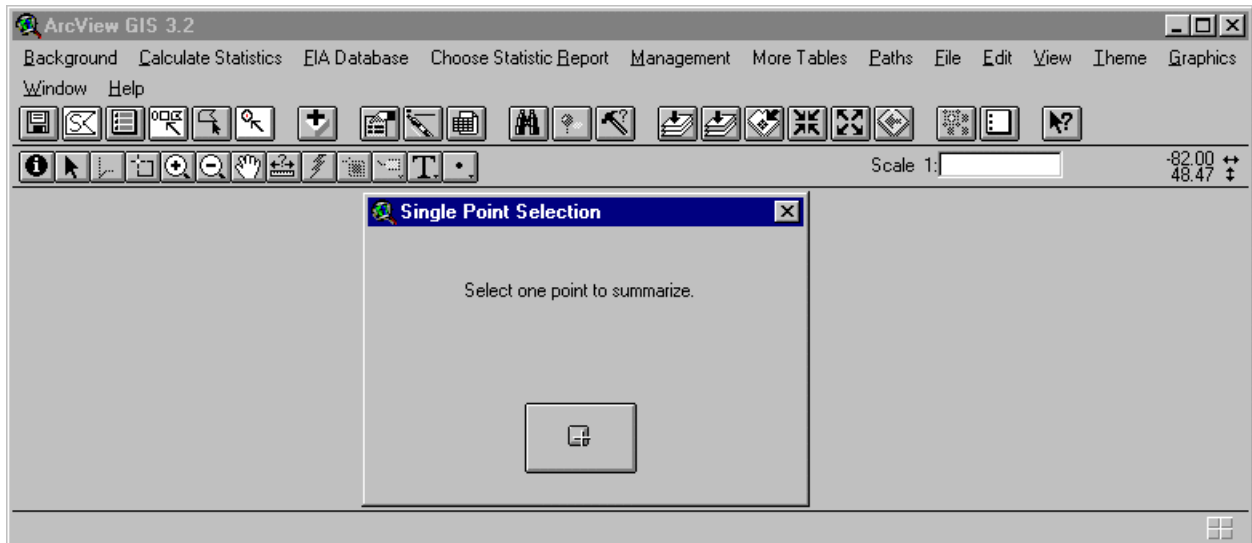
ArcView GIS 3.2

Background Calculate Statistics FIA Database Choose Statistic Report Management More Tables Paths File Edit View Theme Graphics Window Help

Scale 1:

-82.00
48.47

Single Point Selection

Select one point to summarize.